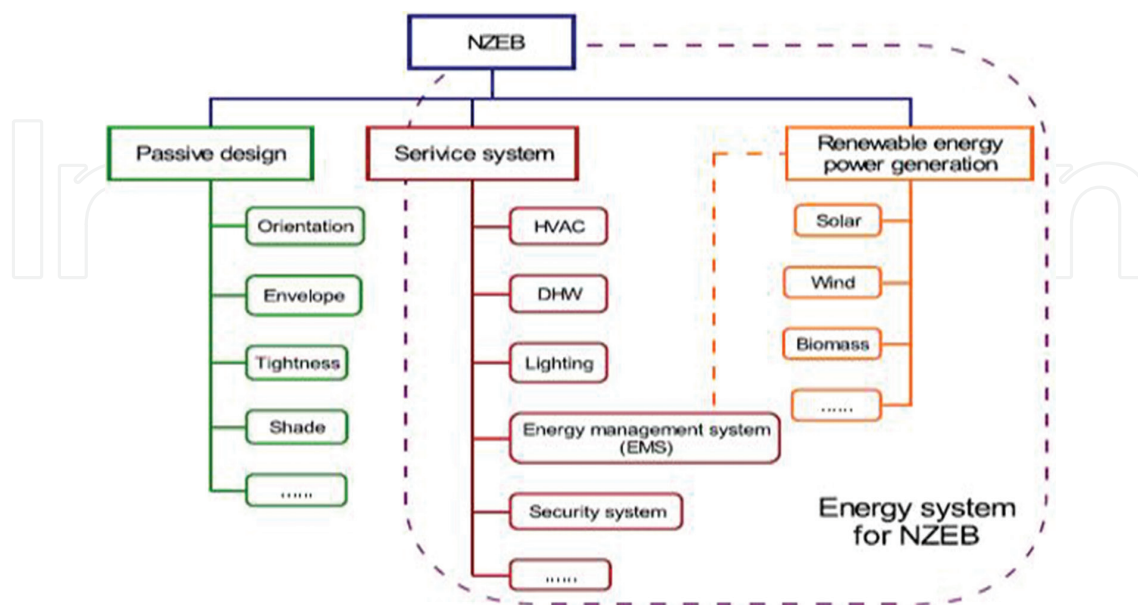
NZEB

Passive design

Orientation

Envelope

Tightness

Shade

......

Serivice system

HVAC

DHW

Lighting

Energy management system (EMS)

Security system

......

Renewable energy power generation

Solar

Wind

Biomass

......

Energy system for NZEB